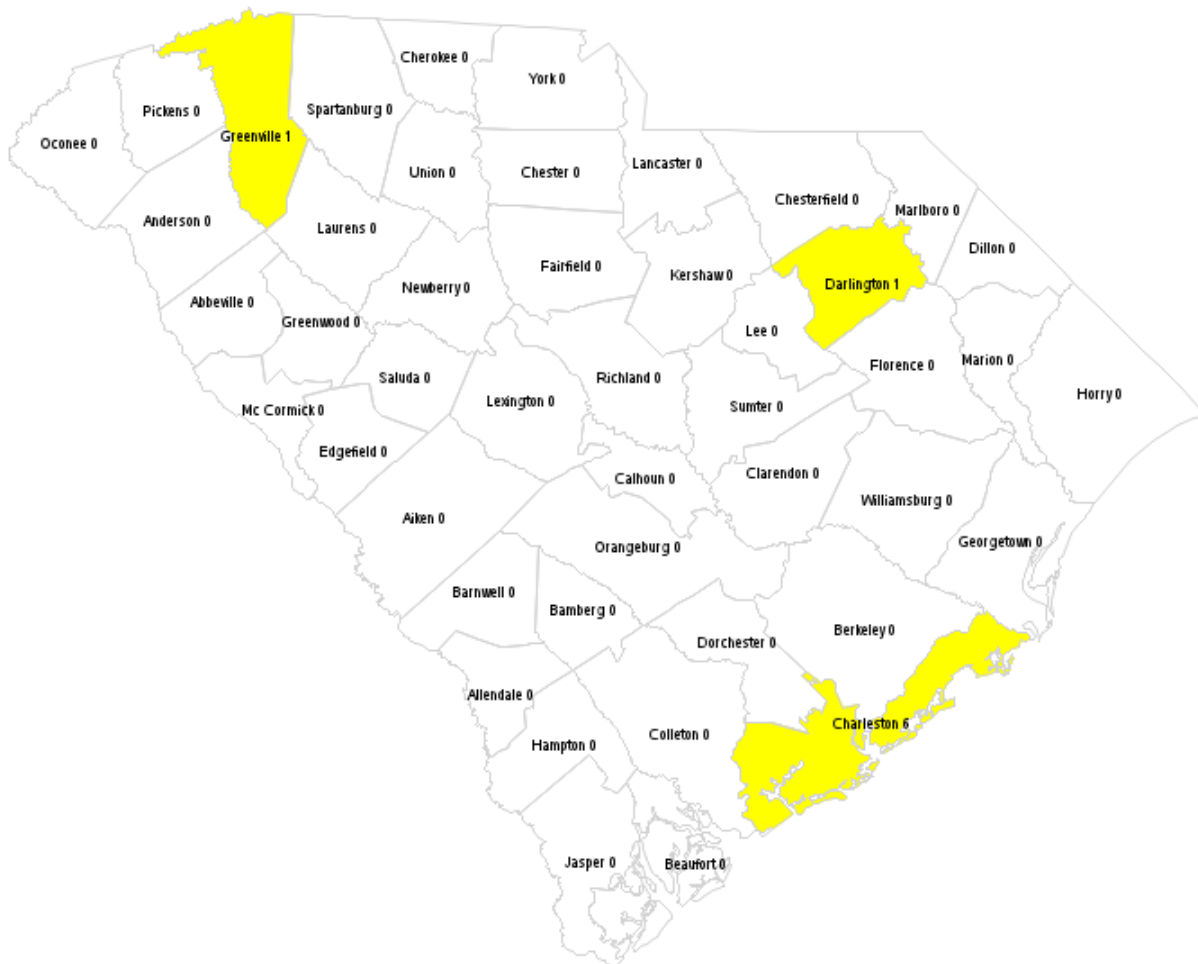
Cherokee 0
York 0
Pickens 0
Spartanburg 0
Oconee 0
Greenville 1
Union 0
Chester 0
Lancaster 0
Chesterfield 0
Marlboro 0
Anderson 0
Laurens 0
Dillon 0
Fairfield 0
Kershaw 0
Darlington 1
Newberry 0
Abbeville 0
Greenwood 0
Lee 0
Marion 0
Florence 0
Saluda 0
Richland 0
Horry 0
Lexington 0
Mc Cormick 0
Sumter 0
Edgefield 0
Calhoun 0
Clarendon 0
Williamsburg 0
Aiken 0
Georgetown 0
Orangeburg 0
Barnwell 0
Bamberg 0
Berkeley 0
Dorchester 0
Allendale 0
Charleston 6
Hampton 0
Colleton 0
Jasper 0
Beaufort 0